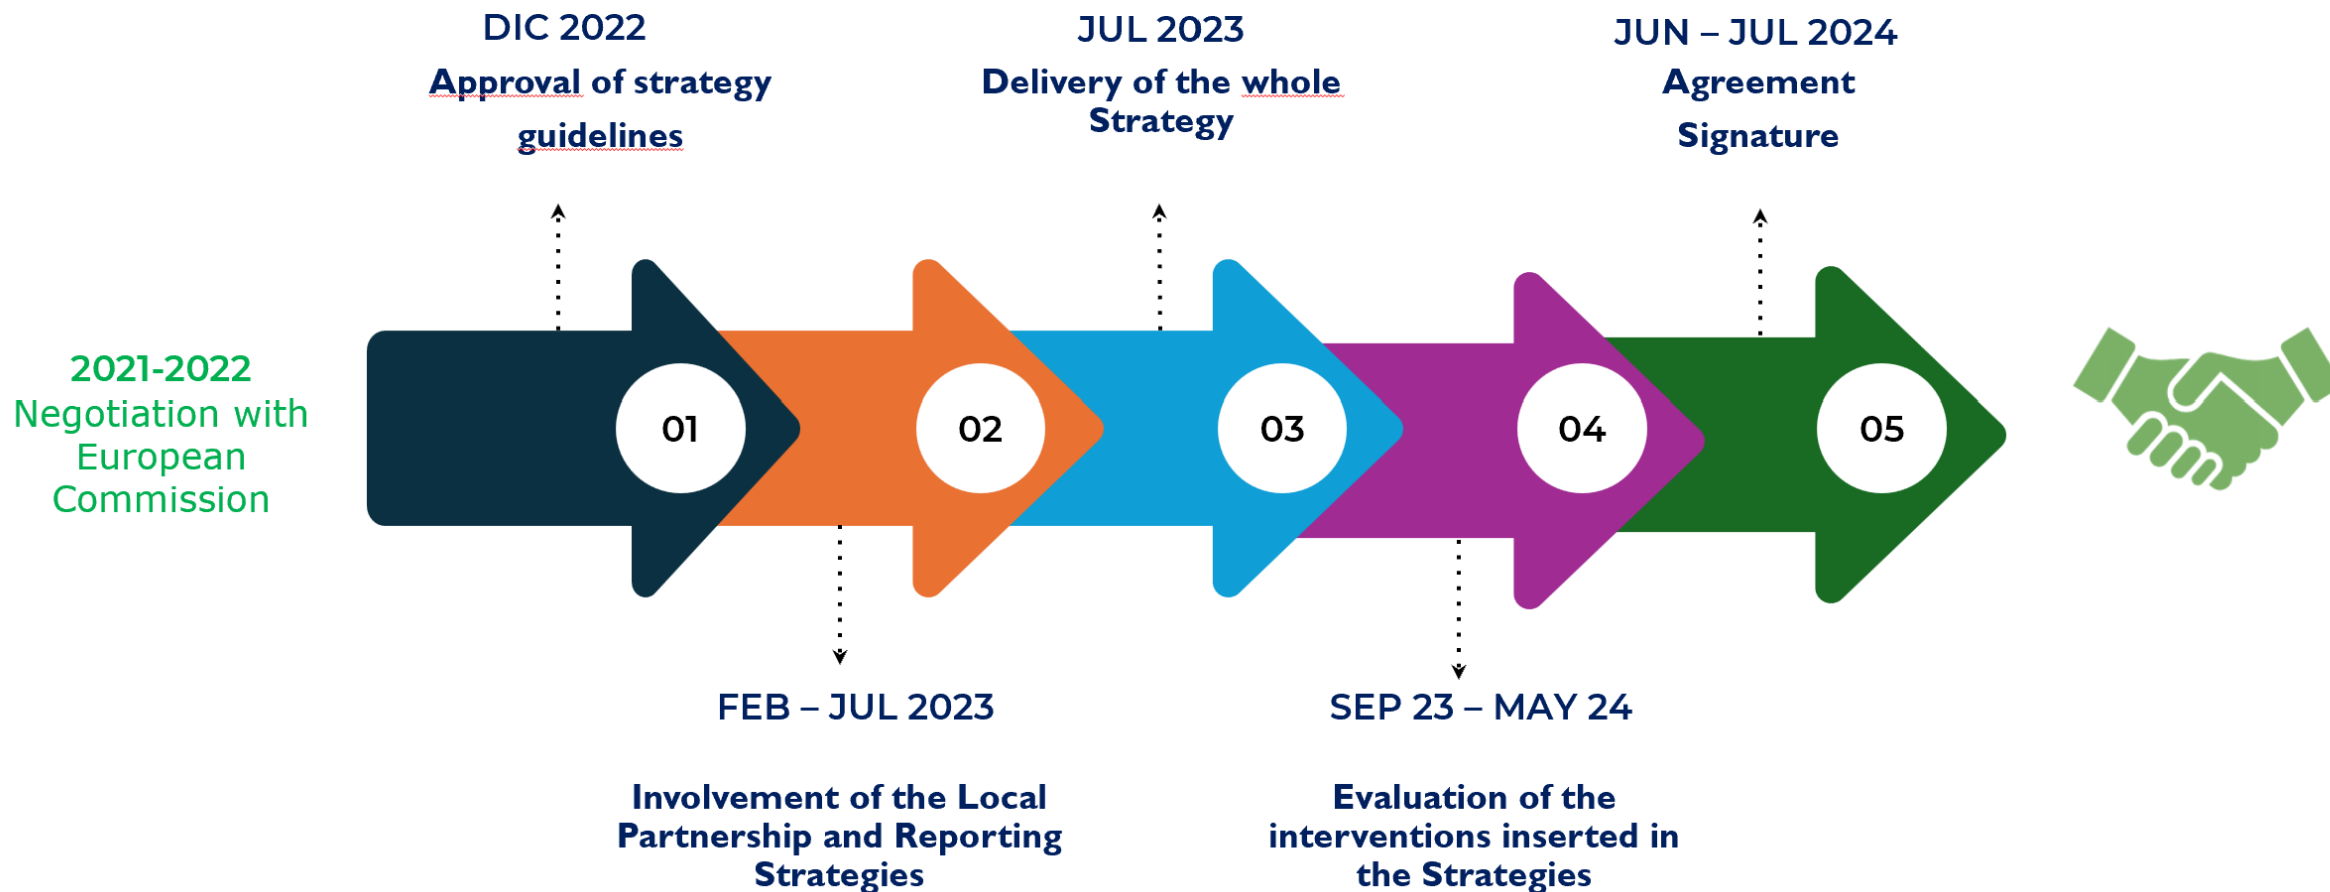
DIC 2022
Approval of strategy guidelines

JUL 2023
Delivery of the whole Strategy

JUN – JUL 2024
Agreement Signature

2021-2022
Negotiation with European Commission

01

02

03

04

05

FEB – JUL 2023

Involvement of the Local Partnership and Reporting Strategies

SEP 23 – MAY 24

Evaluation of the interventions inserted in the Strategies